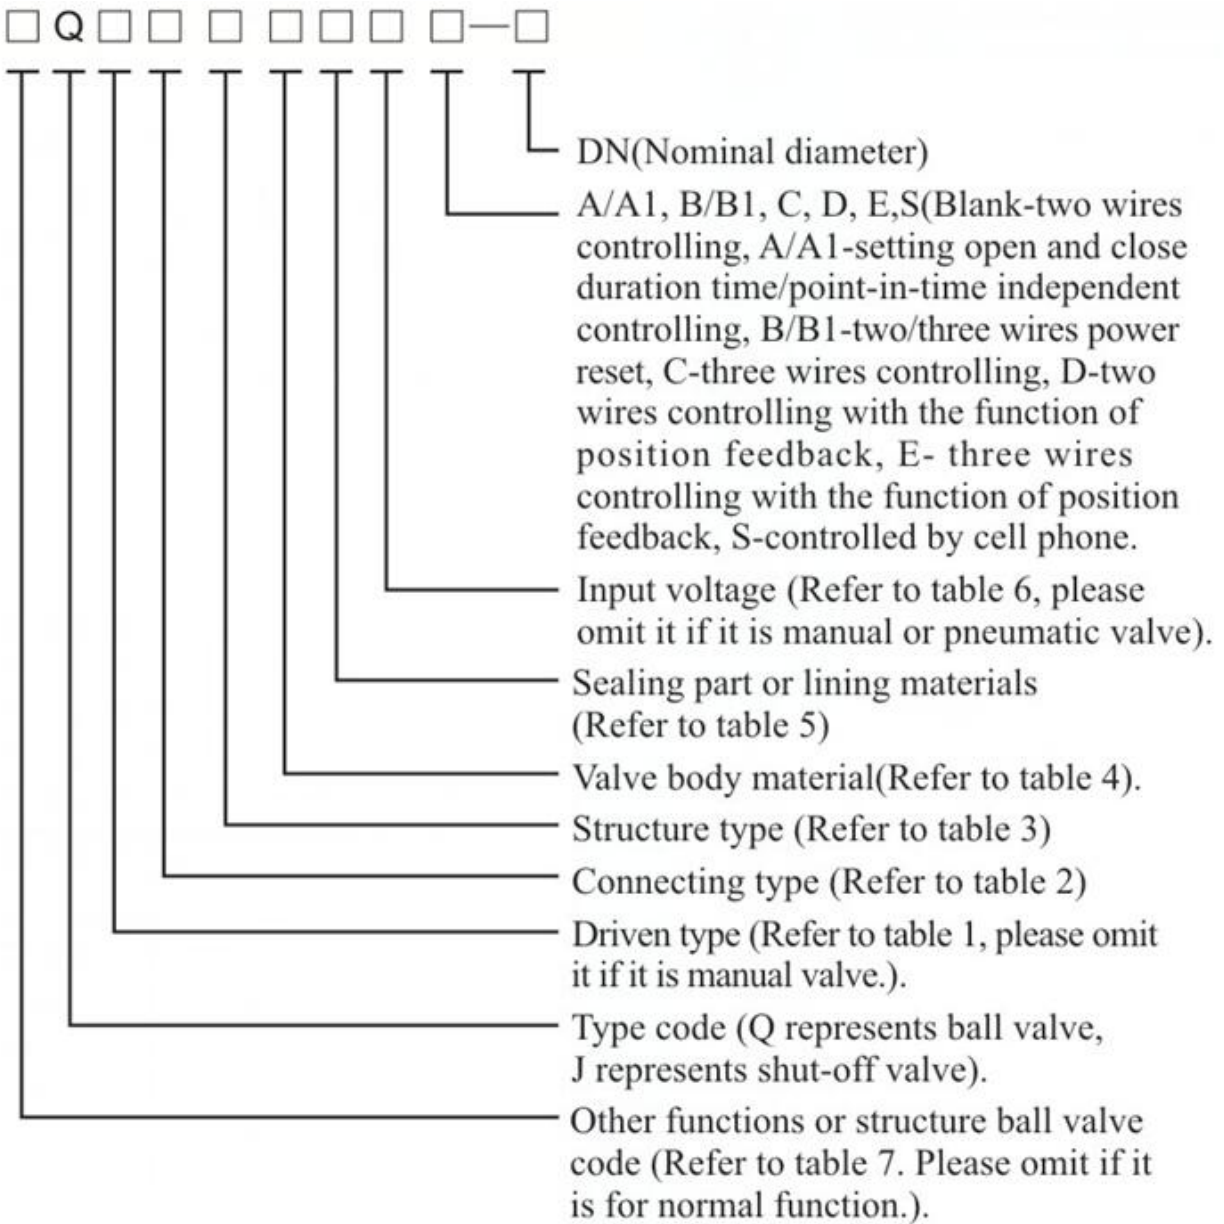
□Q□□ □ □□□ □—□

DN(Nominal diameter)

A/A1, B/B1, C, D, E,S(Blank-two wires controlling, A/A1-setting open and close duration time/point-in-time independent controlling, B/B1-two/three wires power reset, C-three wires controlling, D-two wires controlling with the function of position feedback, E- three wires controlling with the function of position feedback, S-controlled by cell phone.

Input voltage (Refer to table 6, please omit it if it is manual or pneumatic valve).

Sealing part or lining materials (Refer to table 5)

Valve body material(Refer to table 4).

Structure type (Refer to table 3)

Connecting type (Refer to table 2)

Driven type (Refer to table 1, please omit it if it is manual valve.).

Type code (Q represents ball valve, J represents shut-off valve).

Other functions or structure ball valve code (Refer to table 7. Please omit if it is for normal function.).